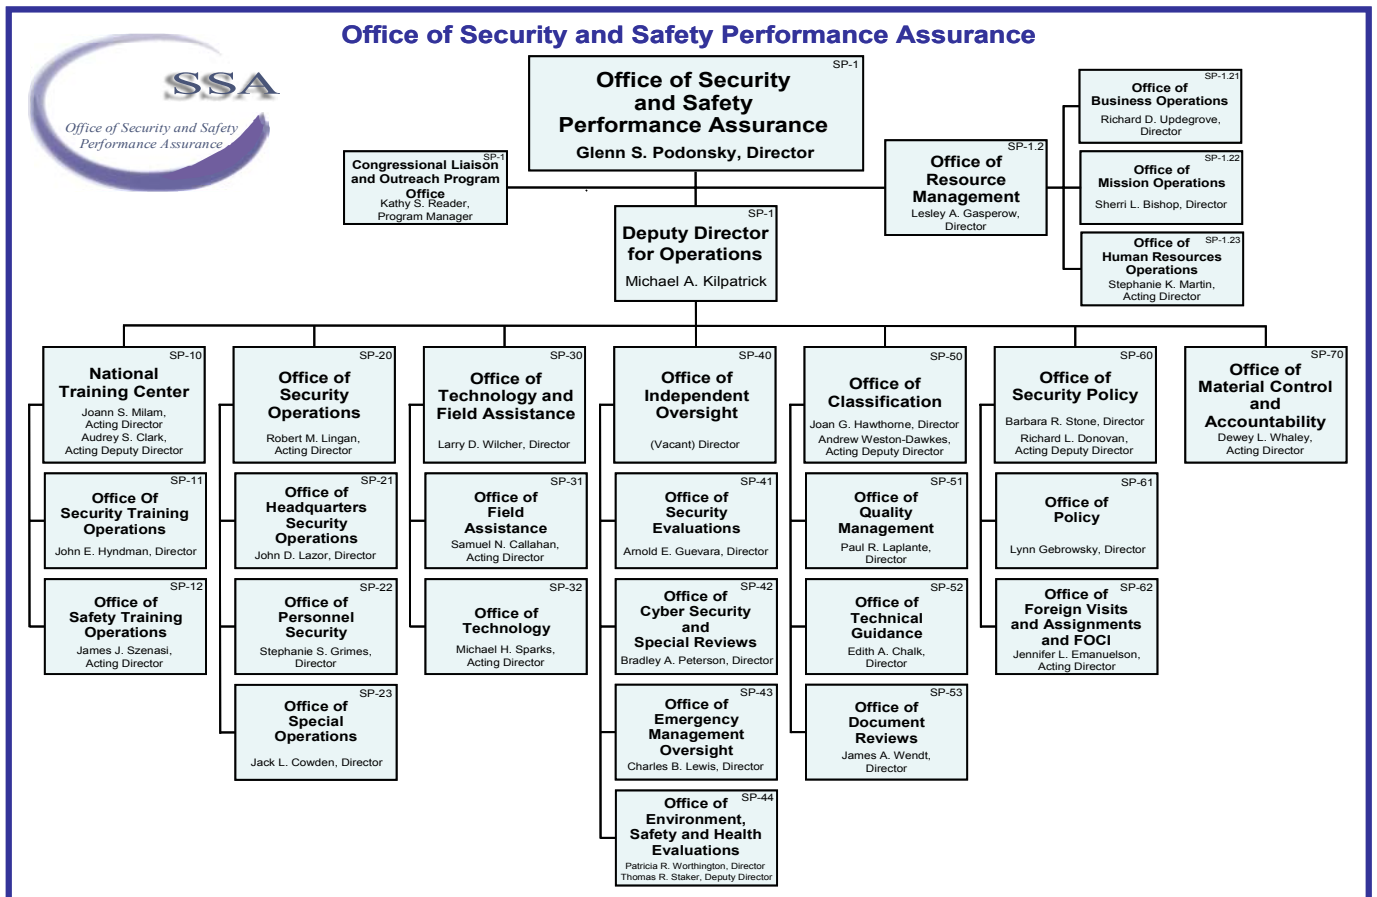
Office of Security and Safety Performance Assurance

SSA
Office of Security and Safety Performance Assurance

SP-1
Office of Security and Safety Performance Assurance
Glenn S. Podonsky, Director

SP-1
Congressional Liaison and Outreach Program Office
Kathy S. Reader, Program Manager

SP-1
Deputy Director for Operations
Michael A. Kilpatrick

SP-1.2
Office of Resource Management
Lesley A. Gasperow, Director

SP-1.21
Office of Business Operations
Richard D. Updegrove, Director

SP-1.22
Office of Mission Operations
Sherri L. Bishop, Director

SP-1.23
Office of Human Resources Operations
Stephanie K. Martin, Acting Director

SP-10
National Training Center
Joann S. Milam, Acting Director
Audrey S. Clark, Acting Deputy Director

SP-11
Office Of Security Training Operations
John E. Hyndman, Director

SP-12
Office of Safety Training Operations
James J. Szenasi, Acting Director

SP-20
Office of Security Operations
Robert M. Lingan, Acting Director

SP-21
Office of Headquarters Security Operations
John D. Lazor, Director

SP-22
Office of Personnel Security
Stephanie S. Grimes, Director

SP-23
Office of Special Operations
Jack L. Cowden, Director

SP-30
Office of Technology and Field Assistance
Larry D. Wilcher, Director

SP-31
Office of Field Assistance
Samuel N. Callahan, Acting Director

SP-32
Office of Technology
Michael H. Sparks, Acting Director

SP-40
Office of Independent Oversight
(Vacant) Director

SP-41
Office of Security Evaluations
Arnold E. Guevara, Director

SP-42
Office of Cyber Security and Special Reviews
Bradley A. Peterson, Director

SP-43
Office of Emergency Management Oversight
Charles B. Lewis, Director

SP-44
Office of Environment, Safety and Health Evaluations
Patricia R. Worthington, Director
Thomas R. Staker, Deputy Director

SP-50
Office of Classification
Joan G. Hawthorne, Director
Andrew Weston-Dawkes, Acting Deputy Director

SP-51
Office of Quality Management
Paul R. Laplante, Director

SP-52
Office of Technical Guidance
Edith A. Chalk, Director

SP-53
Office of Document Reviews
James A. Wendt, Director

SP-60
Office of Security Policy
Barbara R. Stone, Director
Richard L. Donovan, Acting Deputy Director

SP-61
Office of Policy
Lynn Gebrowsky, Director

SP-62
Office of Foreign Visits and Assignments and FOCI
Jennifer L. Emanuelson, Acting Director

SP-70
Office of Material Control and Accountability
Dewey L. Whaley, Acting Director